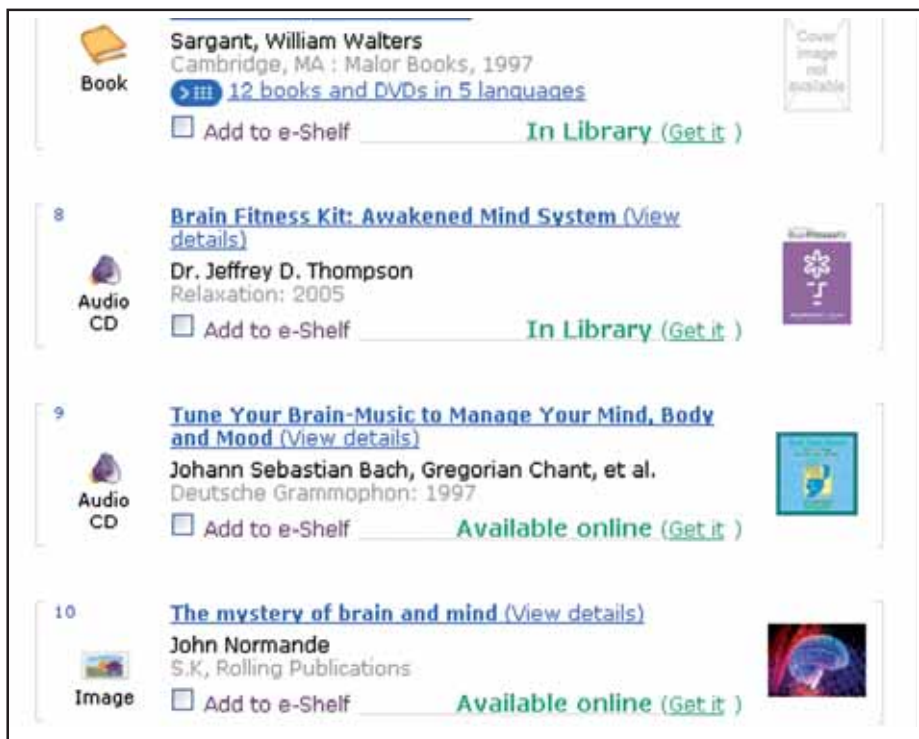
Book

Sargant, William Walters
Cambridge, MA : Malor Books, 1997
12 books and DVDs in 5 languages
Add to e-Shelf In Library (Get it )

Cover image not available

8

Audio CD

Brain Fitness Kit: Awakened Mind System (View details)
Dr. Jeffrey D. Thompson
Relaxation: 2005
Add to e-Shelf In Library (Get it )

9

Audio CD

Tune Your Brain-Music to Manage Your Mind, Body and Mood (View details)
Johann Sebastian Bach, Gregorian Chant, et al.
Deutsche Grammophon: 1997
Add to e-Shelf Available online (Get it )

10

Image

The mystery of brain and mind (View details)
John Normande
S.K, Rolling Publications
Add to e-Shelf Available online (Get it )